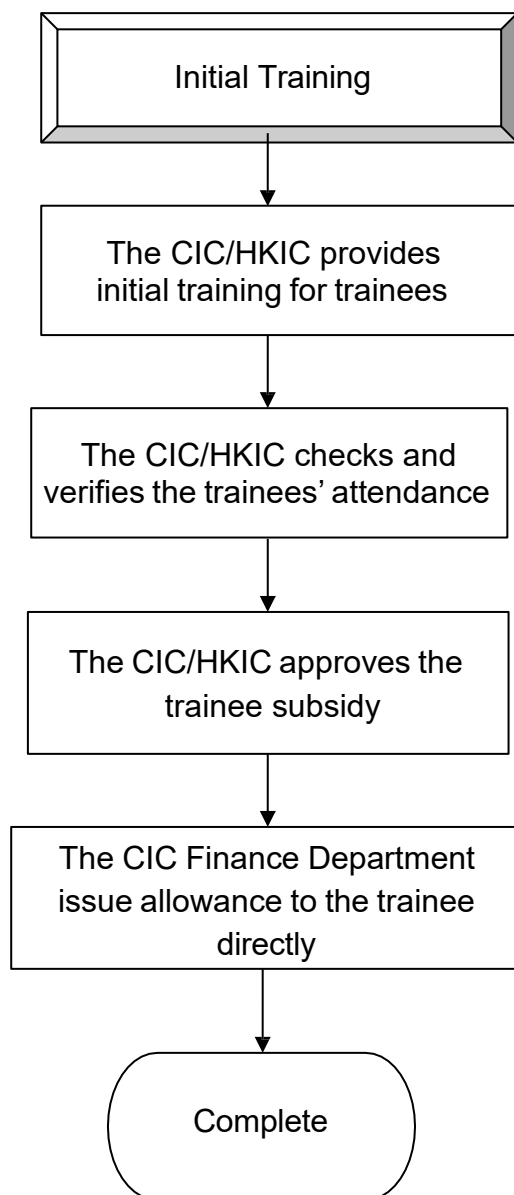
Initial Training

The CIC/HKIC provides initial training for trainees

The CIC/HKIC checks and verifies the trainees’ attendance

The CIC/HKIC approves the trainee subsidy

The CIC Finance Department issue allowance to the trainee directly

Complete